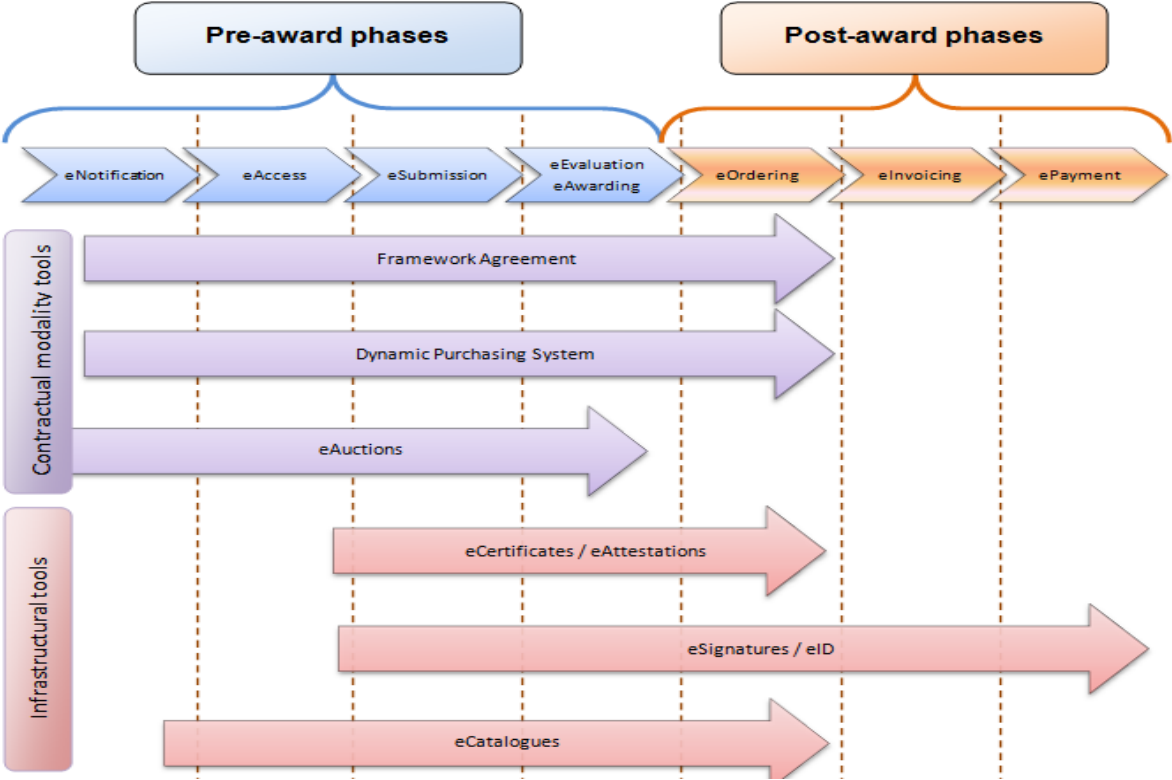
Pre-award phases

Post-award phases

eNotification

eAccess

eSubmission

eEvaluation
eAwarding

eOrdering

eInvoicing

ePayment

Contractual modality tools

Framework Agreement

Dynamic Purchasing System

eAuctions

Infrastructural tools

eCertificates / eAttestations

eSignatures / eID

eCatalogues